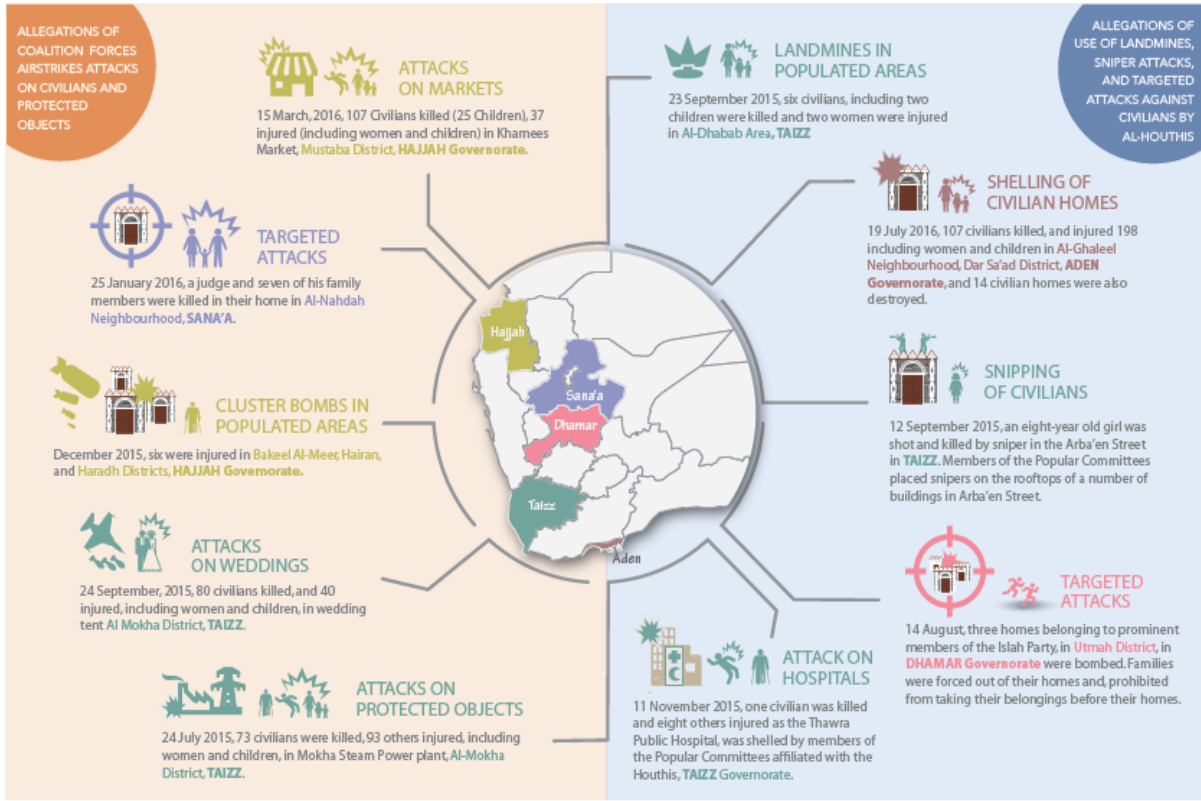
ALLEGATIONS OF COALITION FORCES AIRSTRIKES ATTACKS ON CIVILIANS AND PROTECTED OBJECTS

ATTACKS ON MARKETS

15 March, 2016, 107 Civilians killed (25 Children), 37 injured (including women and children) in Khamees Market, Mustaba District, HAJJAH Governorate.

TARGETED ATTACKS

25 January 2016, a judge and seven of his family members were killed in their home in Al-Nahdah Neighbourhood, SANA'A.

CLUSTER BOMBS IN POPULATED AREAS

December 2015, six were injured in Bakeel Al-Meer, Hairan, and Haradh Districts, HAJJAH Governorate.

ATTACKS ON WEDDINGS

24 September, 2015, 80 civilians killed, and 40 injured, including women and children, in wedding tent Al Mokha District, TAIZZ.

ATTACKS ON PROTECTED OBJECTS

24 July 2015, 73 civilians were killed, 93 others injured, including women and children, in Mokha Steam Power plant, Al-Mokha District, TAIZZ.

Hajjah

Sana'a

Dhamar

Taizz

Aden

ALLEGATIONS OF USE OF LANDMINES, SNIPER ATTACKS, AND TARGETED ATTACKS AGAINST CIVILIANS BY AL-HOUTHIS

LANDMINES IN POPULATED AREAS

23 September 2015, six civilians, including two children were killed and two women were injured in Al-Dhabab Area, TAIZZ

SHELLING OF CIVILIAN HOMES

19 July 2016, 107 civilians killed, and injured 198 including women and children in Al-Ghaleel Neighbourhood, Dar Sa'ad District, ADEN Governorate, and 14 civilian homes were also destroyed.

SNIPPING OF CIVILIANS

12 September 2015, an eight-year old girl was shot and killed by sniper in the Arba'en Street in TAIZZ. Members of the Popular Committees placed snipers on the rooftops of a number of buildings in Arba'en Street.

TARGETED ATTACKS

14 August, three homes belonging to prominent members of the Islah Party, in Utmah District, in DHAMAR Governorate were bombed. Families were forced out of their homes and, prohibited from taking their belongings before their homes.

ATTACK ON HOSPITALS

11 November 2015, one civilian was killed and eight others injured as the Thawra Public Hospital, was shelled by members of the Popular Committees affiliated with the Houthis, TAIZZ Governorate.